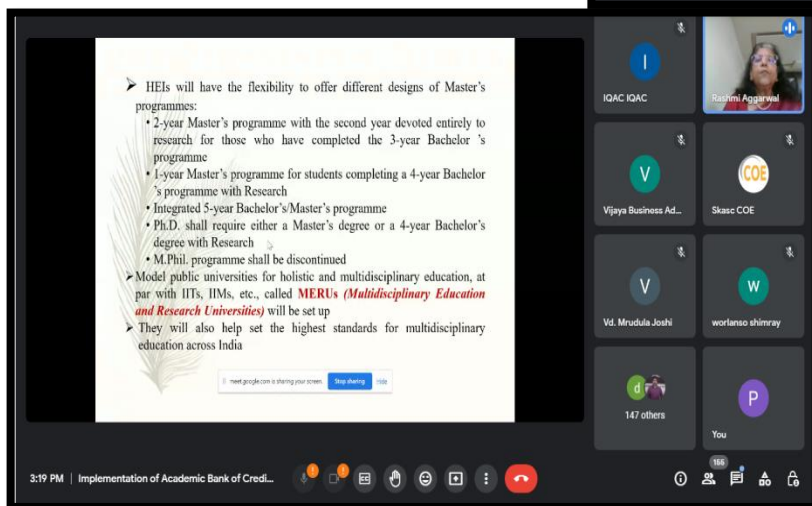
HEIs will have the flexibility to offer different designs of Master's programmes:

• 2-year Master's programme with the second year devoted entirely to research for those who have completed the 3-year Bachelor 's programme

• 1-year Master's programme for students completing a 4-year Bachelor 's programme with Research

• Integrated 5-year Bachelor's/Master's programme

• Ph.D. shall require either a Master's degree or a 4-year Bachelor's degree with Research

• M.Phil. programme shall be discontinued

Model public universities for holistic and multidisciplinary education, at par with IITs, IIMs, etc., called MERUs (Multidisciplinary Education and Research Universities) will be set up

They will also help set the highest standards for multidisciplinary education across India

meet.google.com is sharing your screen. Stop sharing Hide

I
IQAC IQAC

Rashmi Aggarwal

V
Vijaya Business Ad...

COE
Skasc COE

V
Vd. Mrudula Joshi

W
worlanso shimray

d
147 others

P
You

3:19 PM | Implementation of Academic Bank of Credi...

CC

155